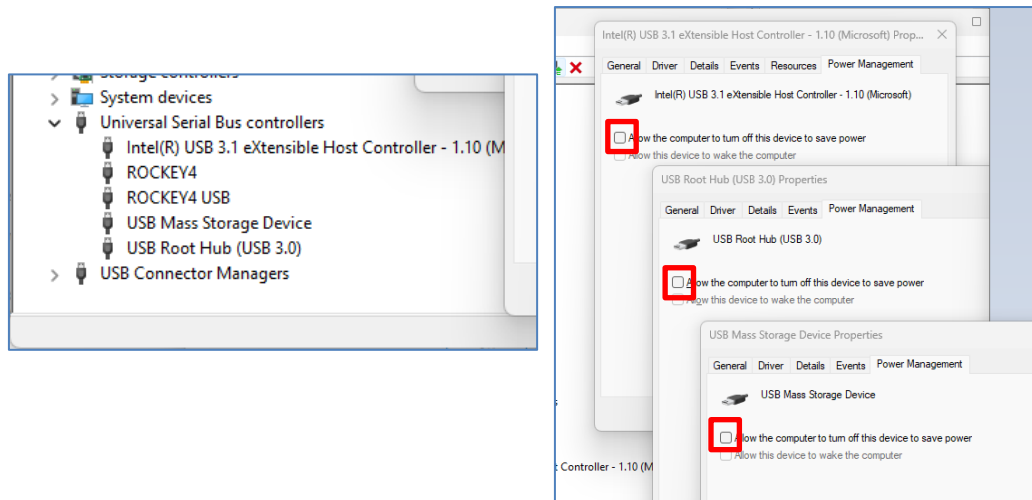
Storage controllers
System devices
Universal Serial Bus controllers
Intel(R) USB 3.1 eXtensible Host Controller - 1.10 (M
ROCKEY4
ROCKEY4 USB
USB Mass Storage Device
USB Root Hub (USB 3.0)
USB Connector Managers

Intel(R) USB 3.1 eXtensible Host Controller - 1.10 (Microsoft) Prop...
General Driver Details Events Resources Power Management
Intel(R) USB 3.1 eXtensible Host Controller - 1.10 (Microsoft)
Allow the computer to turn off this device to save power
Allow this device to wake the computer

USB Root Hub (USB 3.0) Properties
General Driver Details Events Power Management
USB Root Hub (USB 3.0)
Allow the computer to turn off this device to save power
Allow this device to wake the computer

USB Mass Storage Device Properties
General Driver Details Events Power Management
USB Mass Storage Device
Allow the computer to turn off this device to save power
Allow this device to wake the computer

t Controller - 1.10 (M